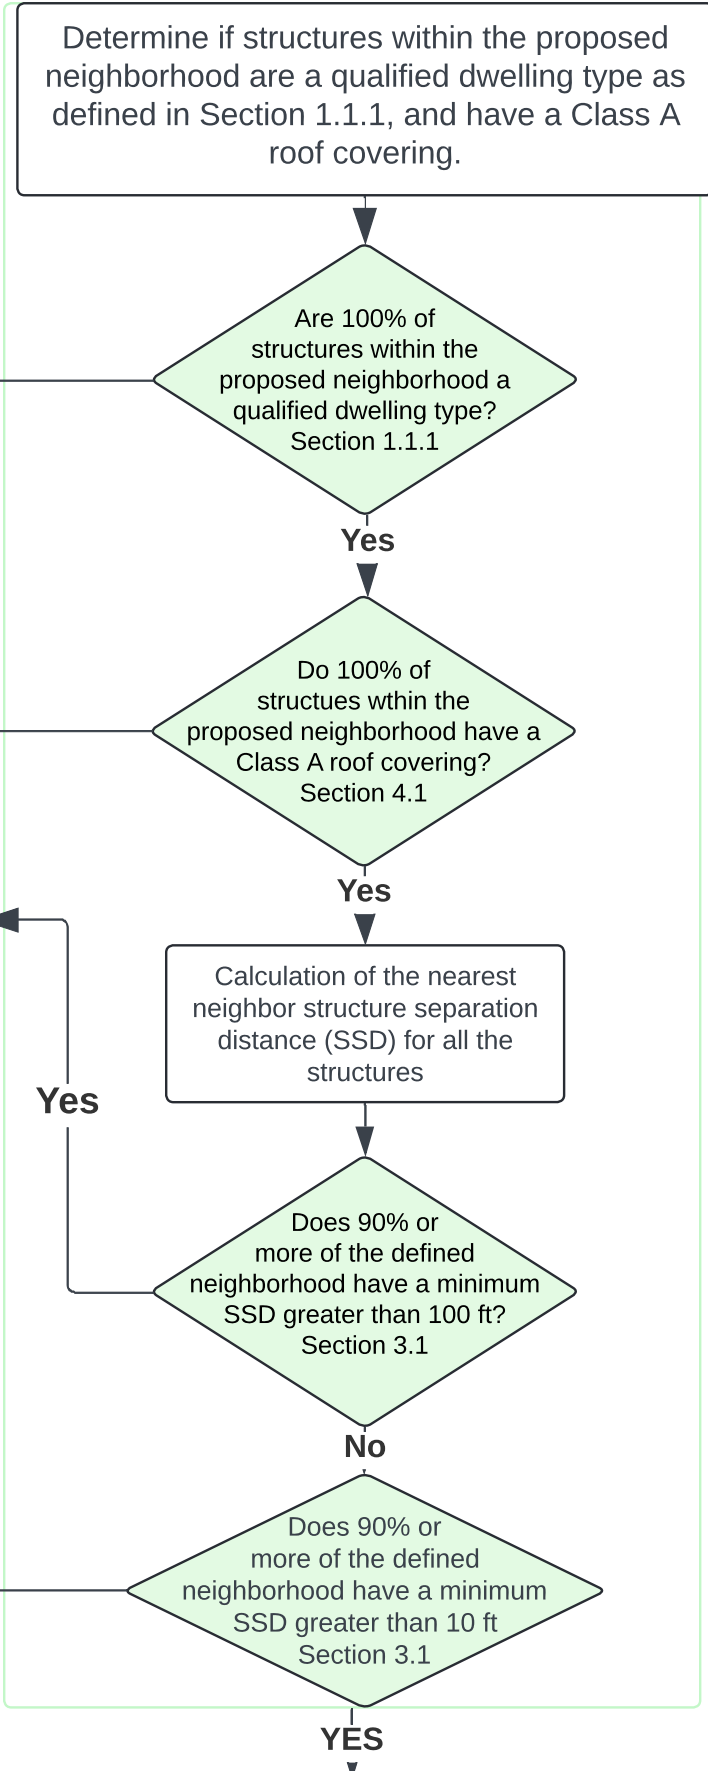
Determine if structures within the proposed neighborhood are a qualified dwelling type as defined in Section 1.1.1, and have a Class A roof covering.

Are 100% of structures within the proposed neighborhood a qualified dwelling type? Section 1.1.1

Yes

Do 100% of structues wthin the proposed neighborhood have a Class A roof covering? Section 4.1

Yes

Calculation of the nearest neighbor structure separation distance (SSD) for all the structures

Yes

Does 90% or more of the defined neighborhood have a minimum SSD greater than 100 ft? Section 3.1

No

Does 90% or more of the defined neighborhood have a minimum SSD greater than 10 ft Section 3.1

YES